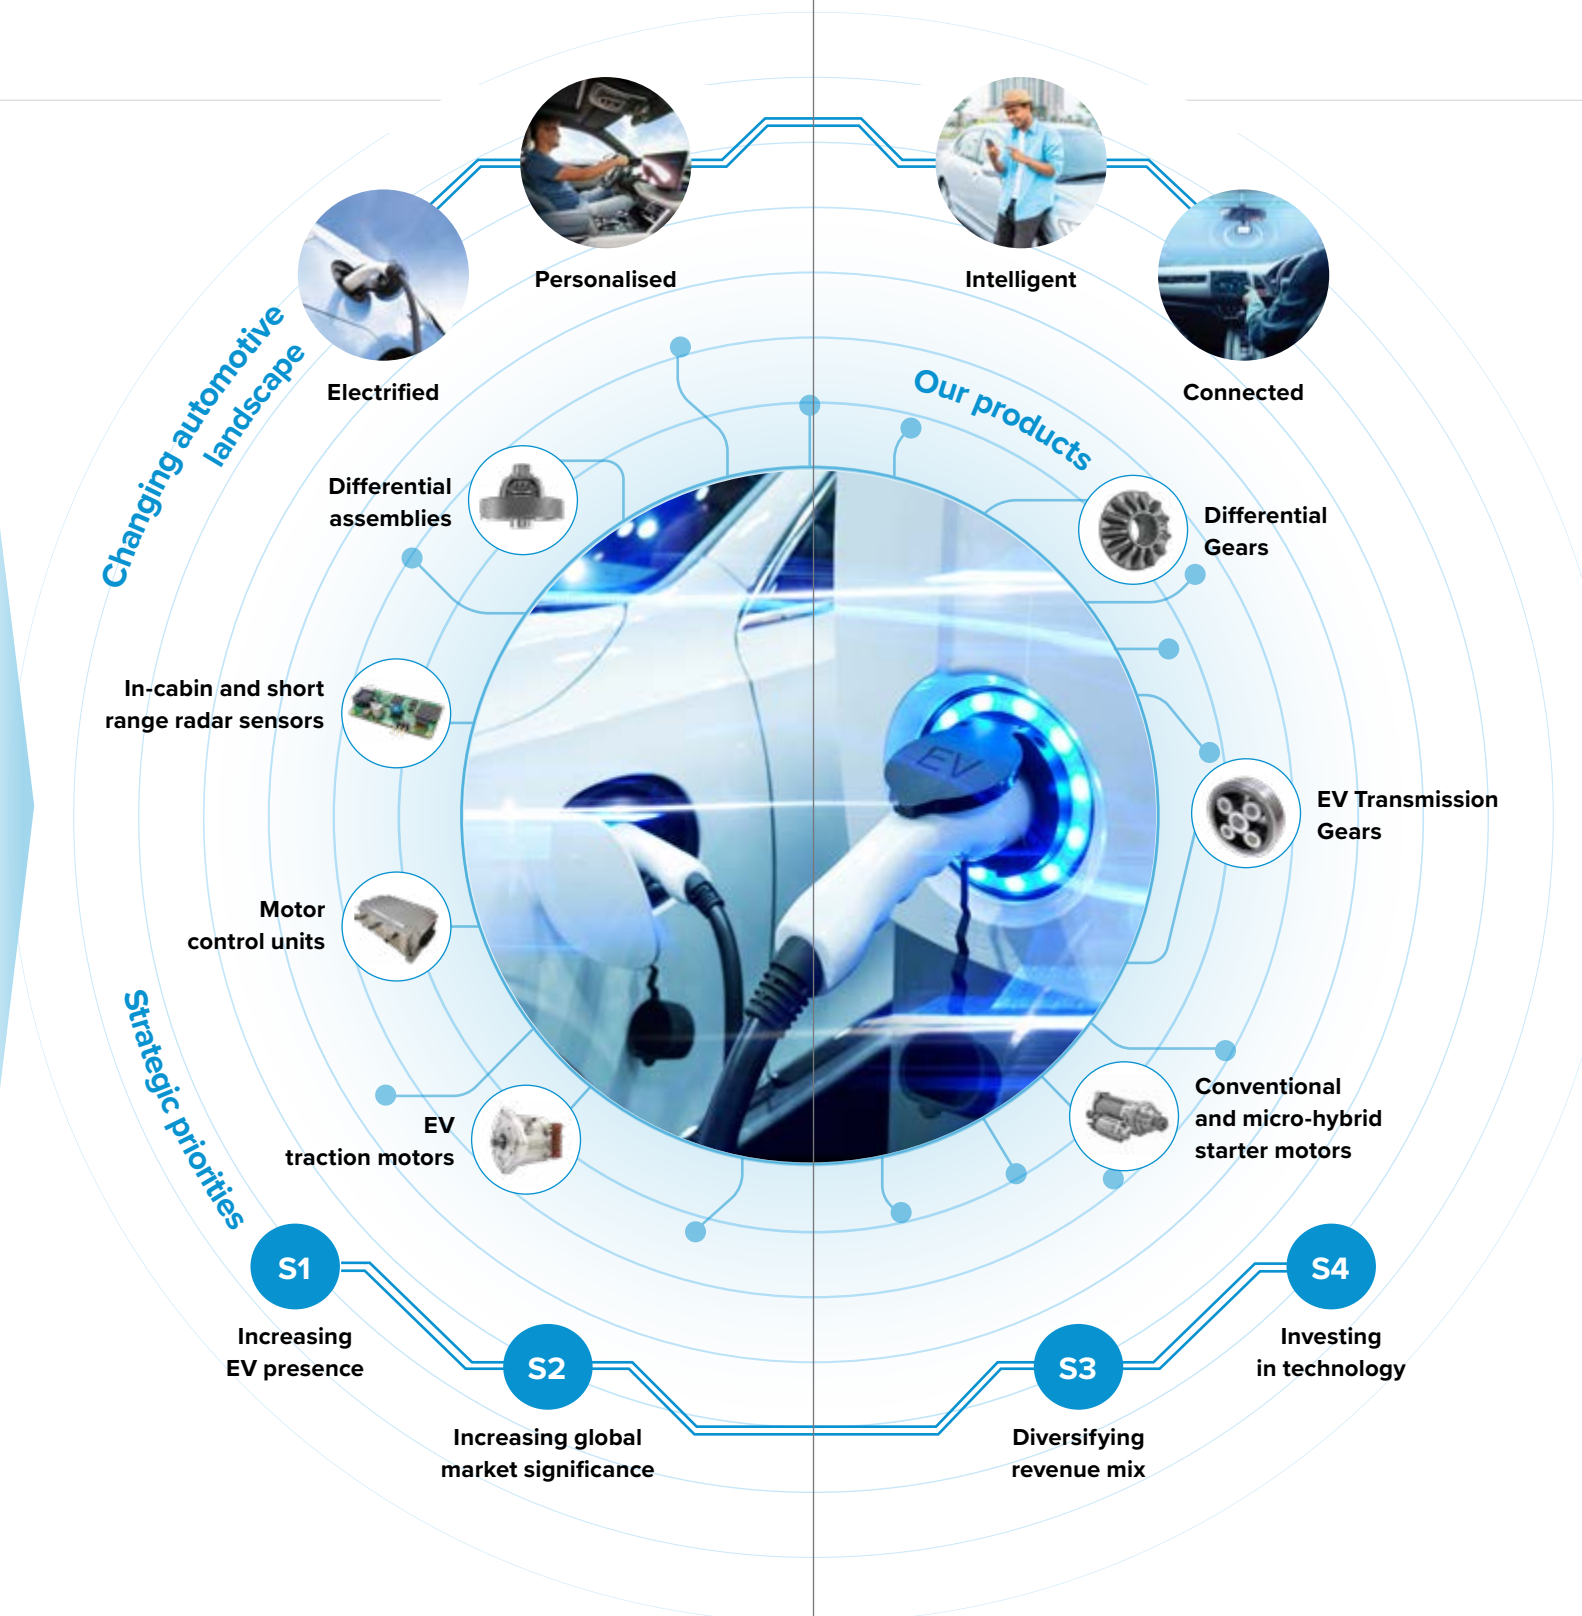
Changing automotive landscape

Electrified

Personalised

Intelligent

Connected

Our products

Differential assemblies

Differential Gears

In-cabin and short range radar sensors

EV Transmission Gears

Motor control units

EV traction motors

Conventional and micro-hybrid starter motors

EV

Strategic priorities

S1
Increasing EV presence

S2
Increasing global market significance

S3
Diversifying revenue mix

S4
Investing in technology